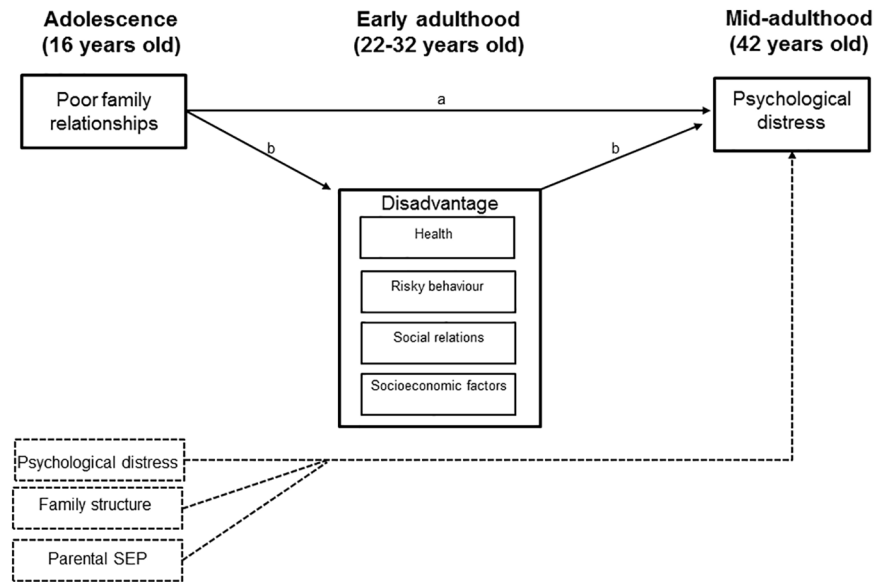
Adolescence (16 years old)

Early adulthood (22-32 years old)

Mid-adulthood (42 years old)

Poor family relationships

a

Psychological distress

b

b

Disadvantage

Health

Risky behaviour

Social relations

Socioeconomic factors

Psychological distress

Family structure

Parental SEP